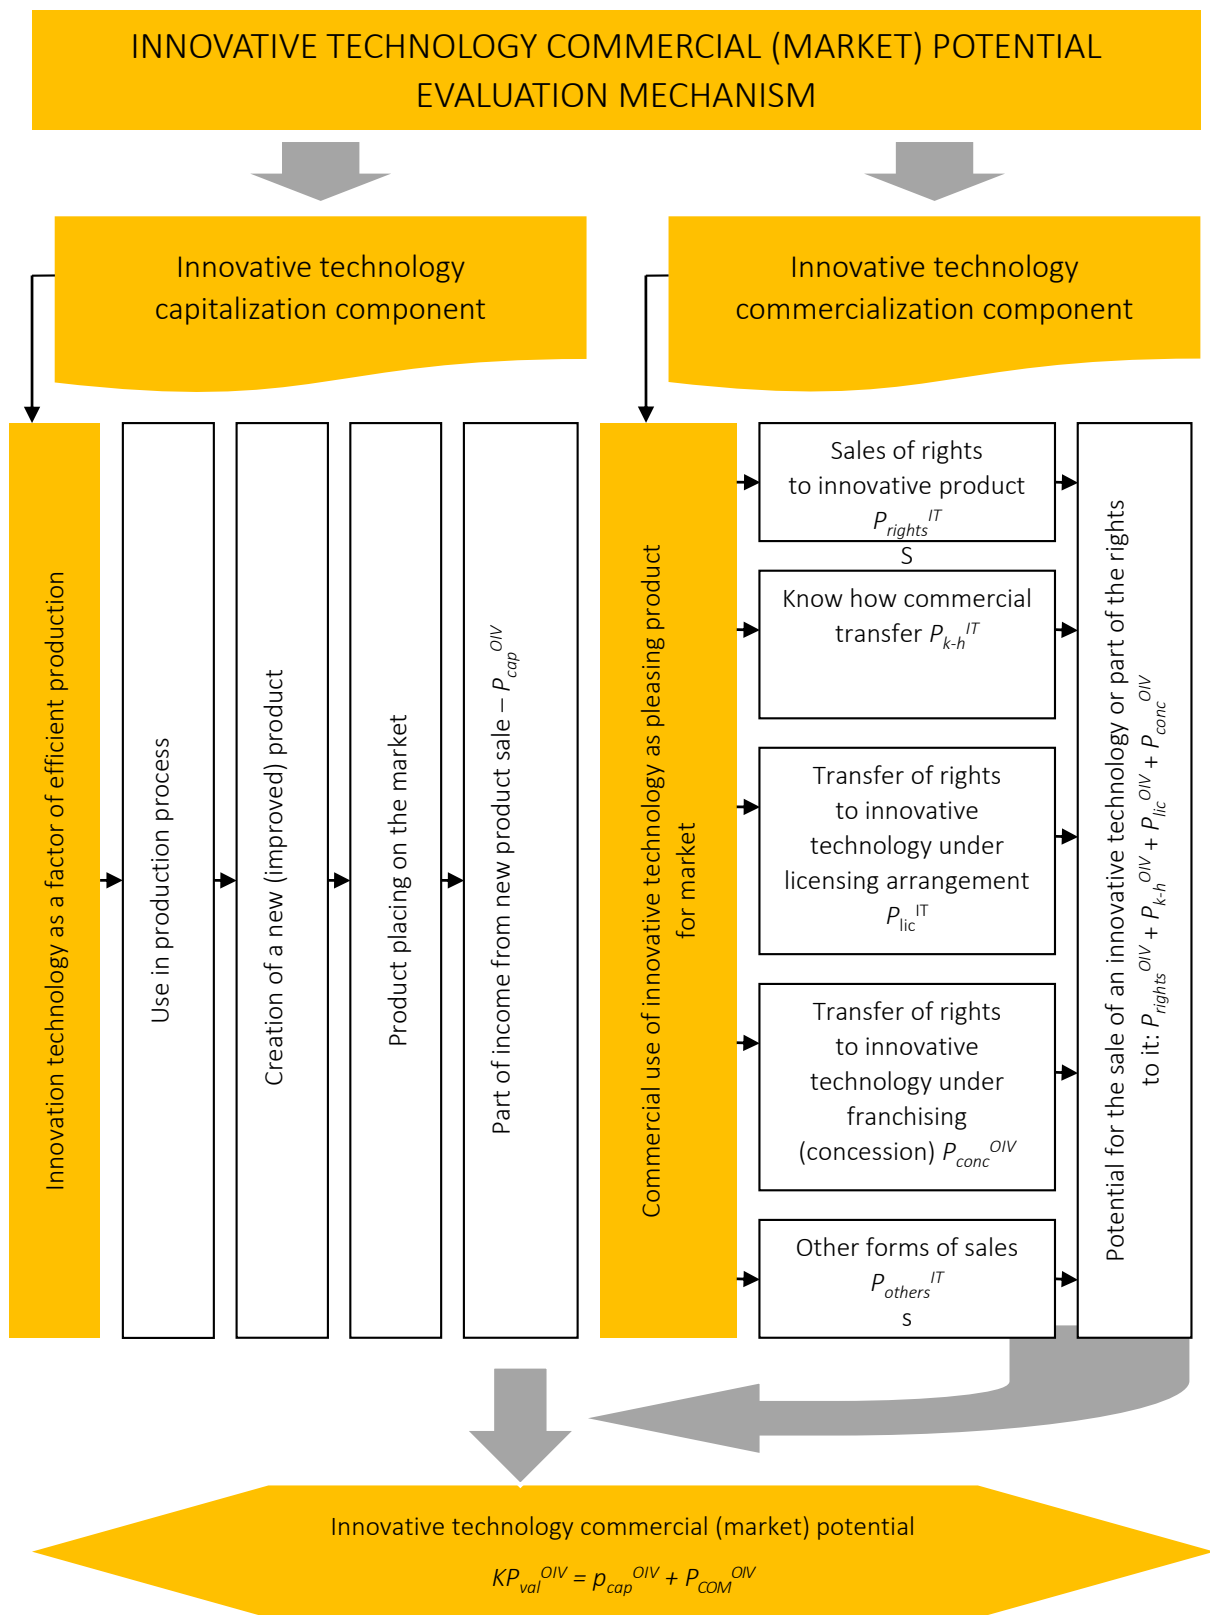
INNOVATIVE TECHNOLOGY COMMERCIAL (MARKET) POTENTIAL EVALUATION MECHANISM

Innovative technology capitalization component

Innovative technology commercialization component

Innovation technology as a factor of efficient production

Use in production process

Creation of a new (improved) product

Product placing on the market

Part of income from new product sale – $P_{cap}^{OIV}$

Commercial use of innovative technology as pleasing product for market

Sales of rights to innovative product $P_{rights}^{IT}$ S

Know how commercial transfer $P_{k\text{-}h}^{IT}$

Transfer of rights to innovative technology under licensing arrangement $P_{lic}^{IT}$

Transfer of rights to innovative technology under franchising (concession) $P_{conc}^{OIV}$

Other forms of sales $P_{others}^{IT}$ s

Potential for the sale of an innovative technology or part of the rights to it: $P_{rights}^{OIV} + P_{k\text{-}h}^{OIV} + P_{lic}^{OIV} + P_{conc}^{OIV}$

Innovative technology commercial (market) potential

$KP_{val}^{OIV} = p_{cap}^{OIV} + P_{COM}^{OIV}$